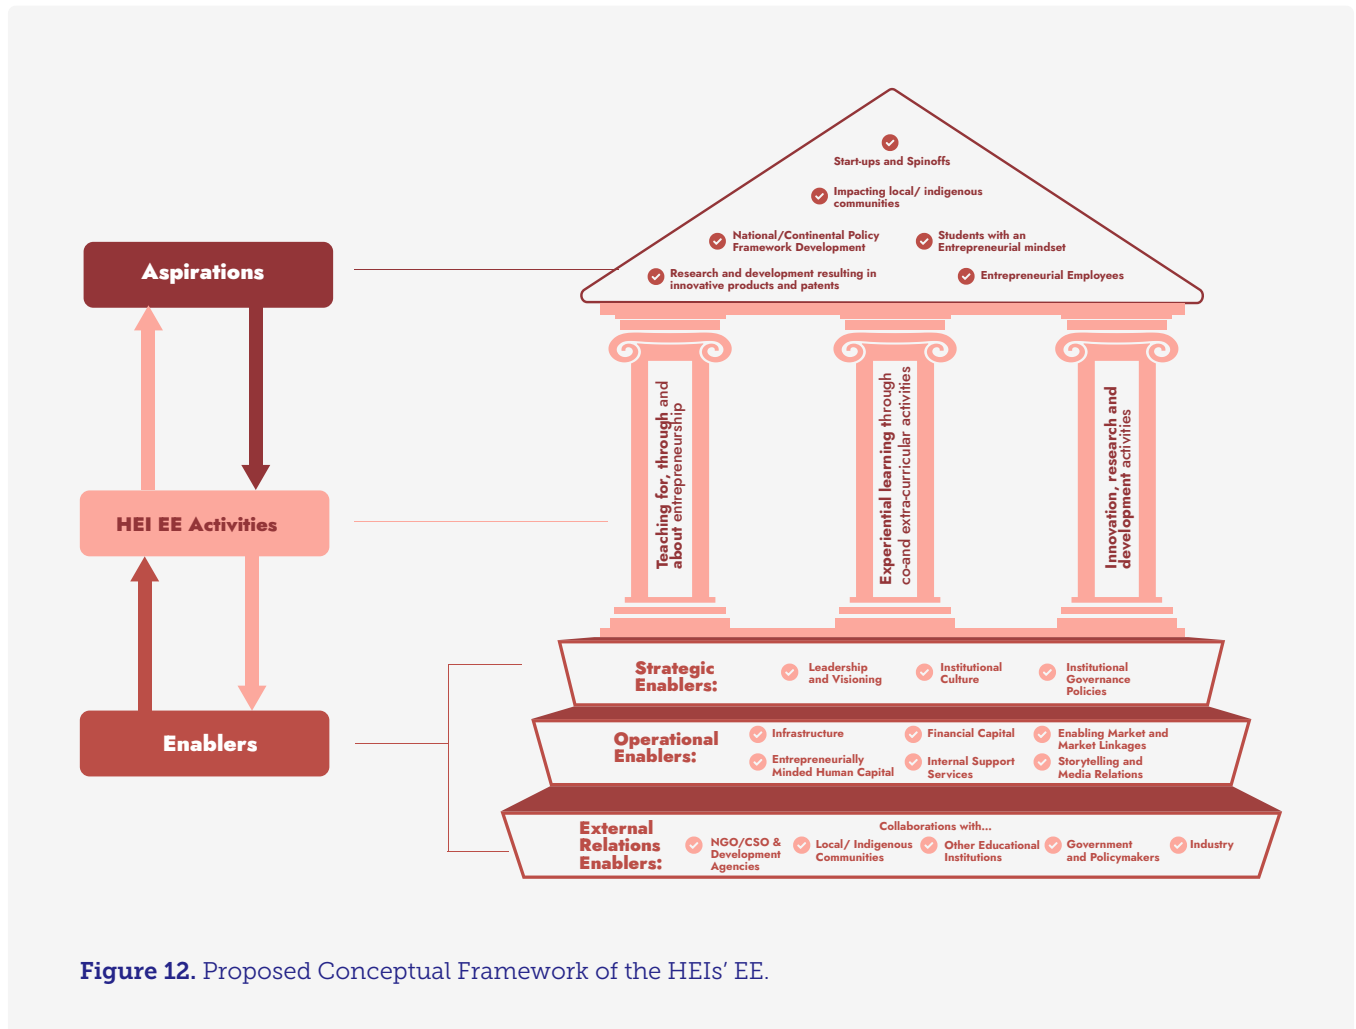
Aspirations

HEI EE Activities

Enablers

Start-ups and Spinoffs

Impacting local/ indigenous communities

National/Continental Policy Framework Development

Students with an Entrepreneurial mindset

Research and development resulting in innovative products and patents

Entrepreneurial Employees

Teaching for, through and about entrepreneurship

Experiential learning through co-and extra-curricular activities

Innovation, research and development activities

Strategic Enablers:

Leadership and Visioning

Institutional Culture

Institutional Governance Policies

Operational Enablers:

Infrastructure

Financial Capital

Enabling Market and Market Linkages

Entrepreneurially Minded Human Capital

Internal Support Services

Storytelling and Media Relations

External Relations Enablers:

Collaborations with...

NGO/CSO & Development Agencies

Local/ Indigenous Communities

Other Educational Institutions

Government and Policymakers

Industry

Figure 12. Proposed Conceptual Framework of the HEIs' EE.